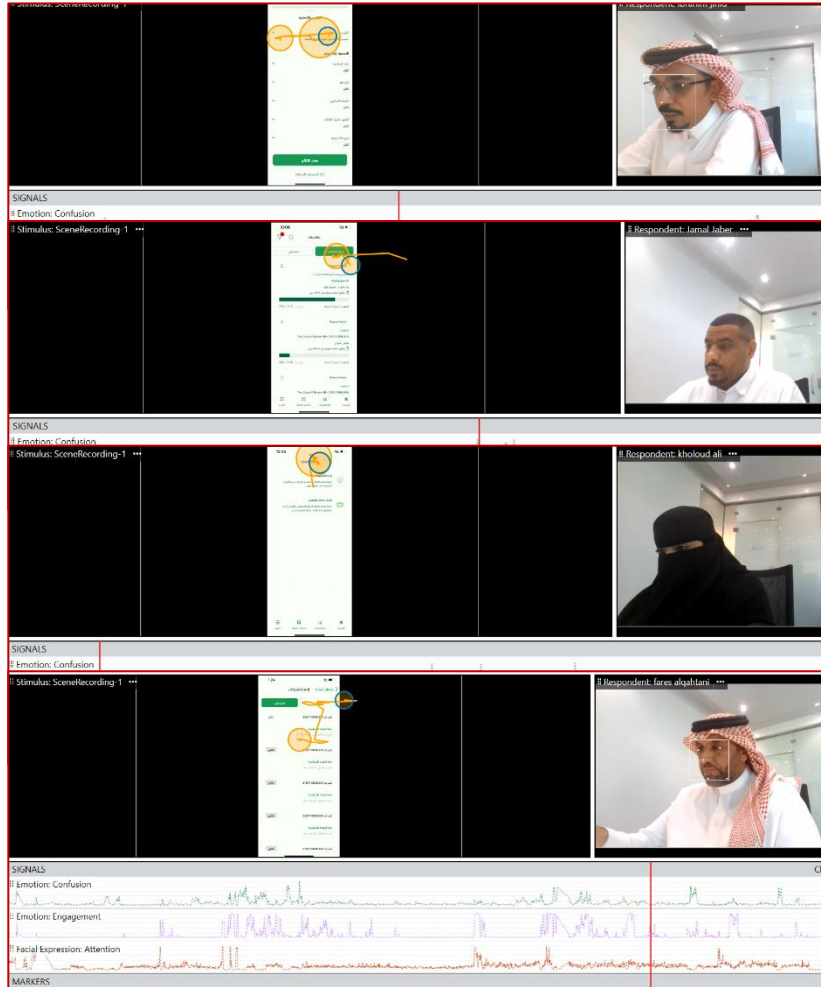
Stimulus: SceneRecording-1
Respondent: Ibrahim jirid
SIGNALS
Emotion: Confusion
Stimulus: SceneRecording-1 •••
Respondent: Jamal Jaber •••
SIGNALS
Emotion: Confusion
Stimulus: SceneRecording-1 •••
Respondent: kholoud ali •••
SIGNALS
Emotion: Confusion
Stimulus: SceneRecording-1 •••
Respondent: fares alqahtani •••
SIGNALS
Emotion: Confusion
Emotion: Engagement
Facial Expression: Attention
MARKERS